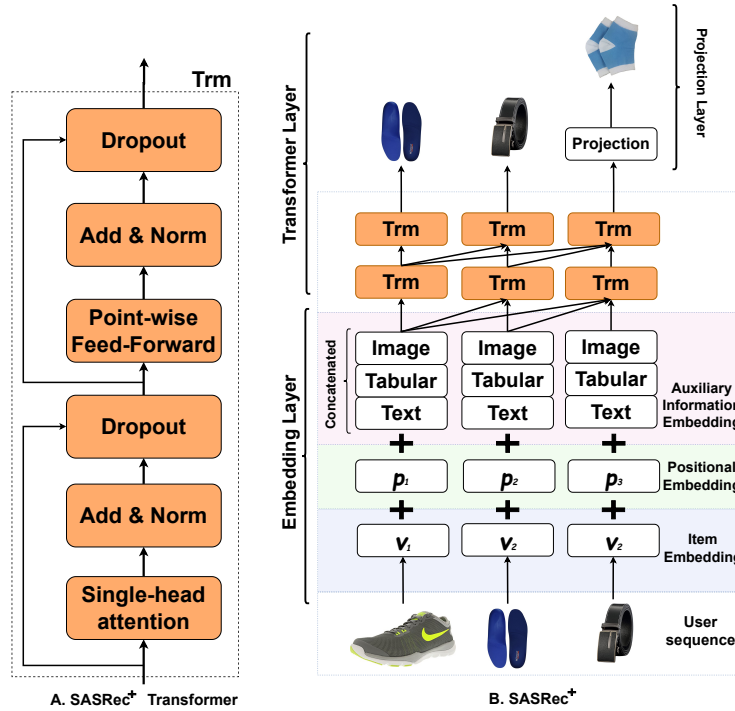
Trm

Dropout

Add & Norm

Point-wise Feed-Forward

Dropout

Add & Norm

Single-head attention

A. SASRec$^{+}$ Transformer

Transformer Layer

Projection

Projection Layer

Trm Trm Trm

Trm Trm Trm

Concatenated

Image Image Image

Tabular Tabular Tabular

Text Text Text

Auxiliary Information Embedding

Embedding Layer

+ + +

$p_1$ $p_2$ $p_3$

Positional Embedding

+ + +

$v_1$ $v_2$ $v_2$

Item Embedding

User sequence

B. SASRec$^{+}$